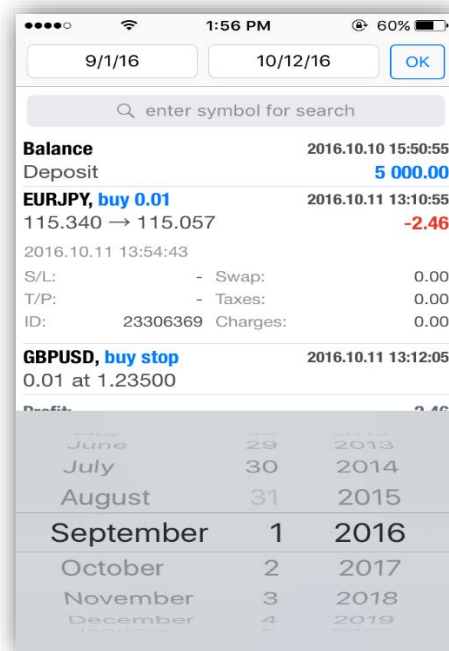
●●●●○ 1:56 PM 60%

9/1/16 10/12/16 OK

enter symbol for search

**Balance** 2016.10.10 15:50:55
Deposit 5 000.00

**EURJPY, buy 0.01** 2016.10.11 13:10:55
115.340 → 115.057 -2.46
2016.10.11 13:54:43
S/L: - Swap: 0.00
T/P: - Taxes: 0.00
ID: 23306369 Charges: 0.00

**GBPUSD, buy stop** 2016.10.11 13:12:05
0.01 at 1.23500

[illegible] -2.46

June 29 2013
July 30 2014
August 31 2015
September 1 2016
October 2 2017
November 3 2018
December 4 2019